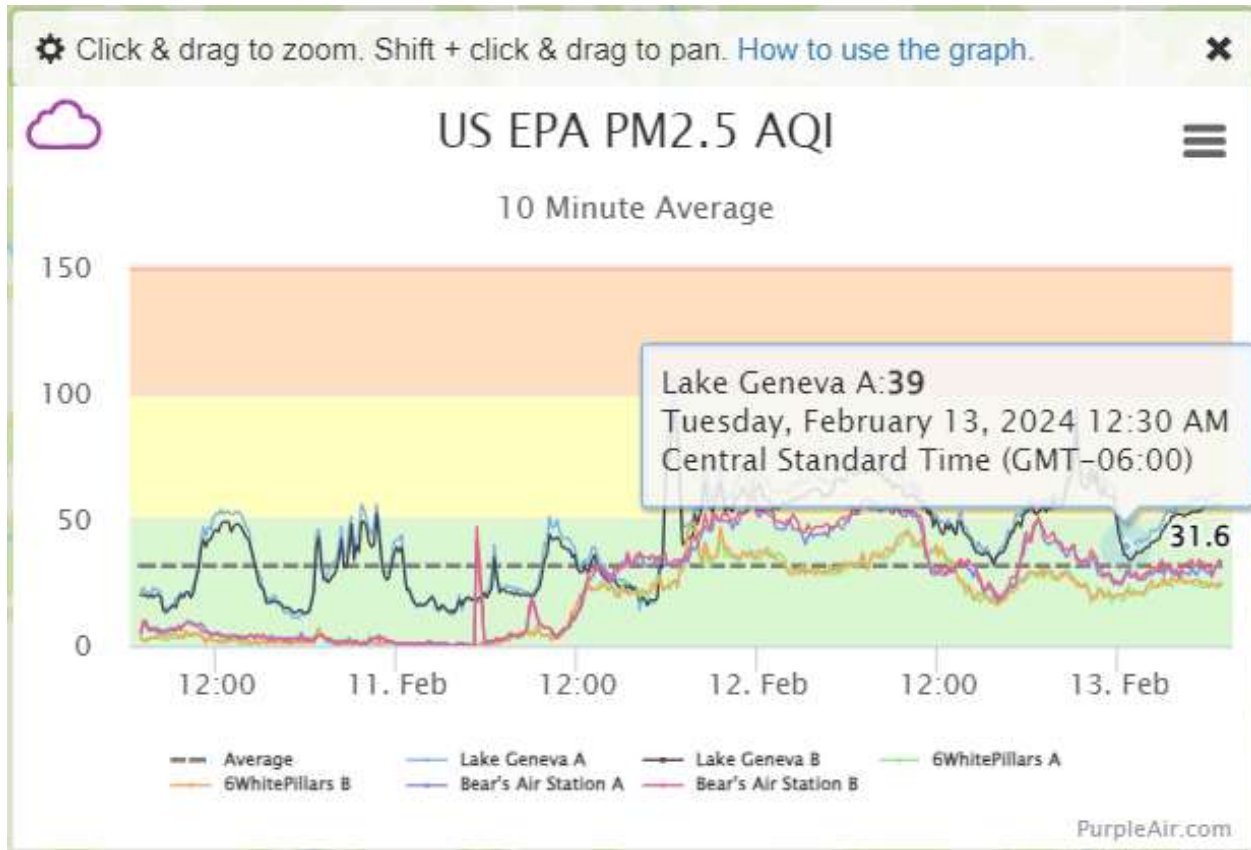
Click & drag to zoom. Shift + click & drag to pan. How to use the graph.

US EPA PM2.5 AQI

10 Minute Average

150
100
50
0

Lake Geneva A:**39**
Tuesday, February 13, 2024 12:30 AM
Central Standard Time (GMT-06:00)

31.6

12:00 11. Feb 12:00 12. Feb 12:00 13. Feb

Average
Lake Geneva A
Lake Geneva B
6WhitePillars A
6WhitePillars B
Bear's Air Station A
Bear's Air Station B

PurpleAir.com